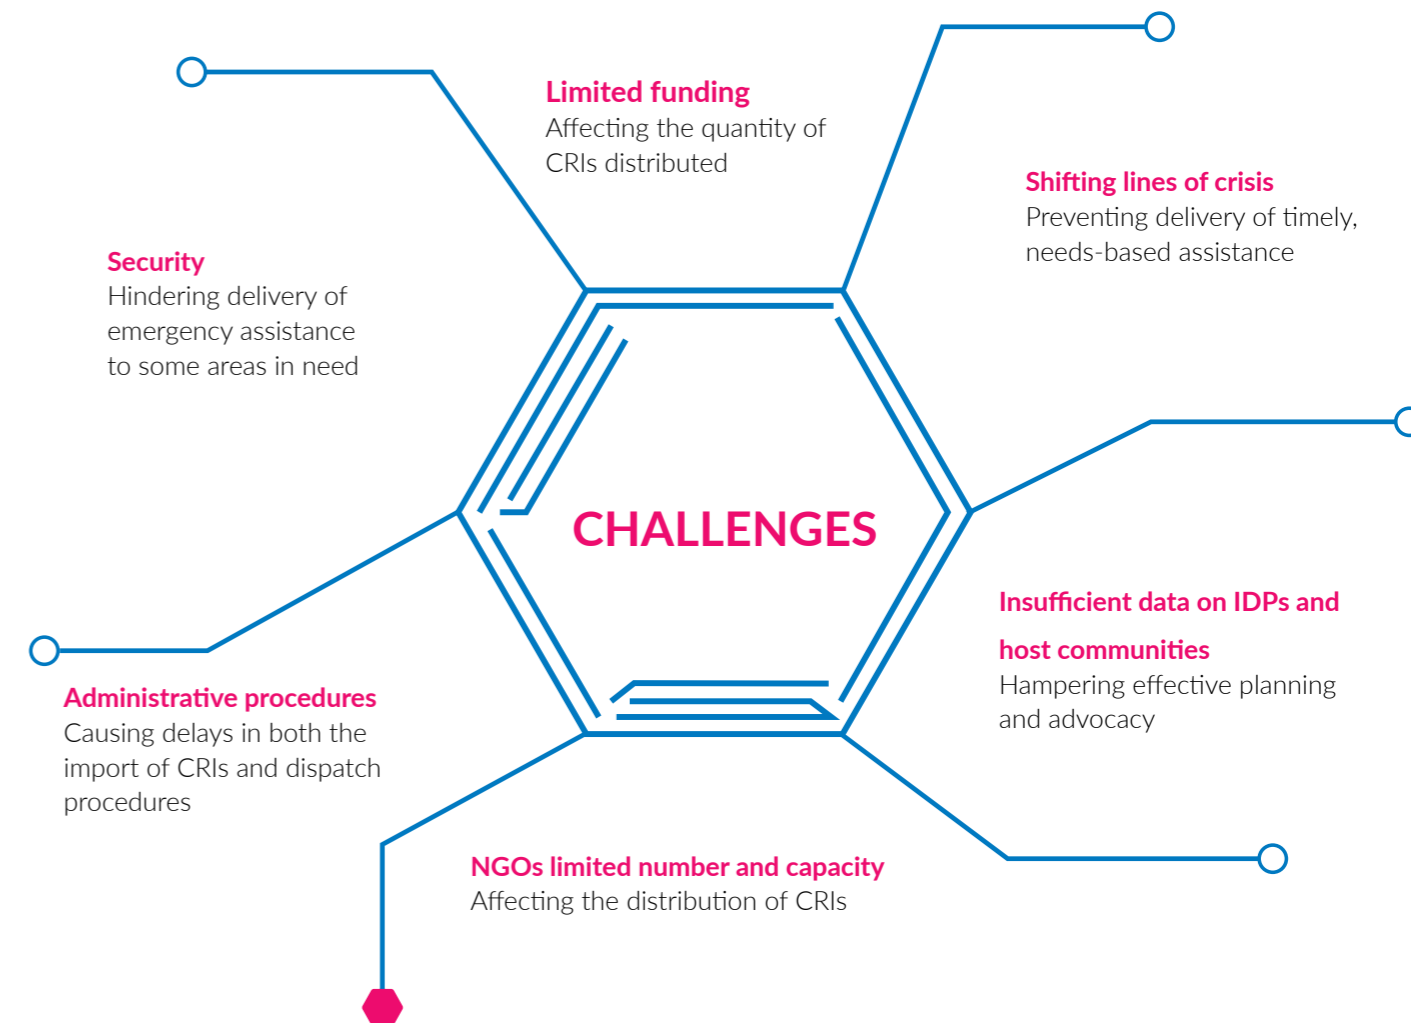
Limited funding
Affecting the quantity of CRIs distributed

Shifting lines of crisis
Preventing delivery of timely, needs-based assistance

Security
Hindering delivery of emergency assistance to some areas in need

CHALLENGES

Insufficient data on IDPs and host communities
Hampering effective planning and advocacy

Administrative procedures
Causing delays in both the import of CRIs and dispatch procedures

NGOs limited number and capacity
Affecting the distribution of CRIs